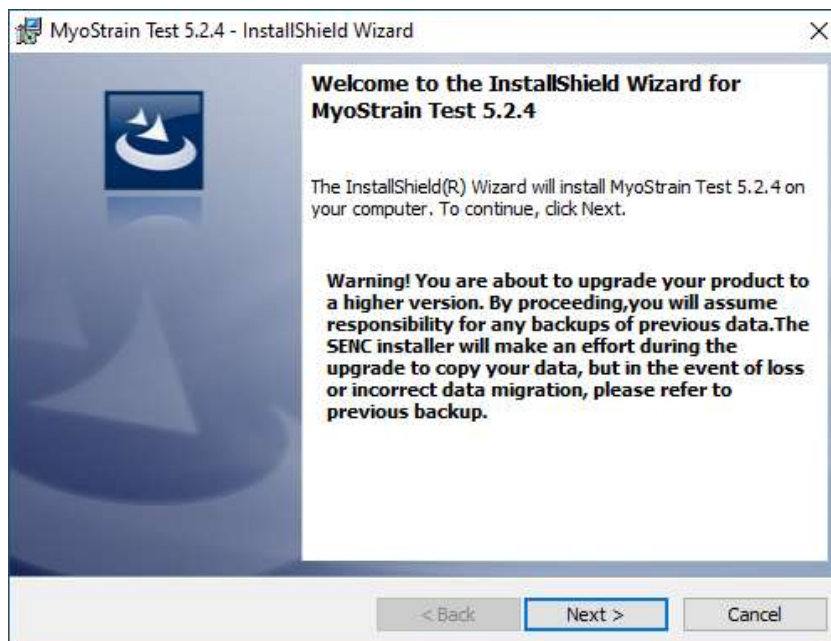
MyoStrain Test 5.2.4 - InstallShield Wizard

×

Welcome to the InstallShield Wizard for MyoStrain Test 5.2.4

The InstallShield(R) Wizard will install MyoStrain Test 5.2.4 on your computer. To continue, click Next.

Warning! You are about to upgrade your product to a higher version. By proceeding,you will assume responsibility for any backups of previous data.The SENC installer will make an effort during the upgrade to copy your data, but in the event of loss or incorrect data migration, please refer to previous backup.

< Back

Next >

Cancel